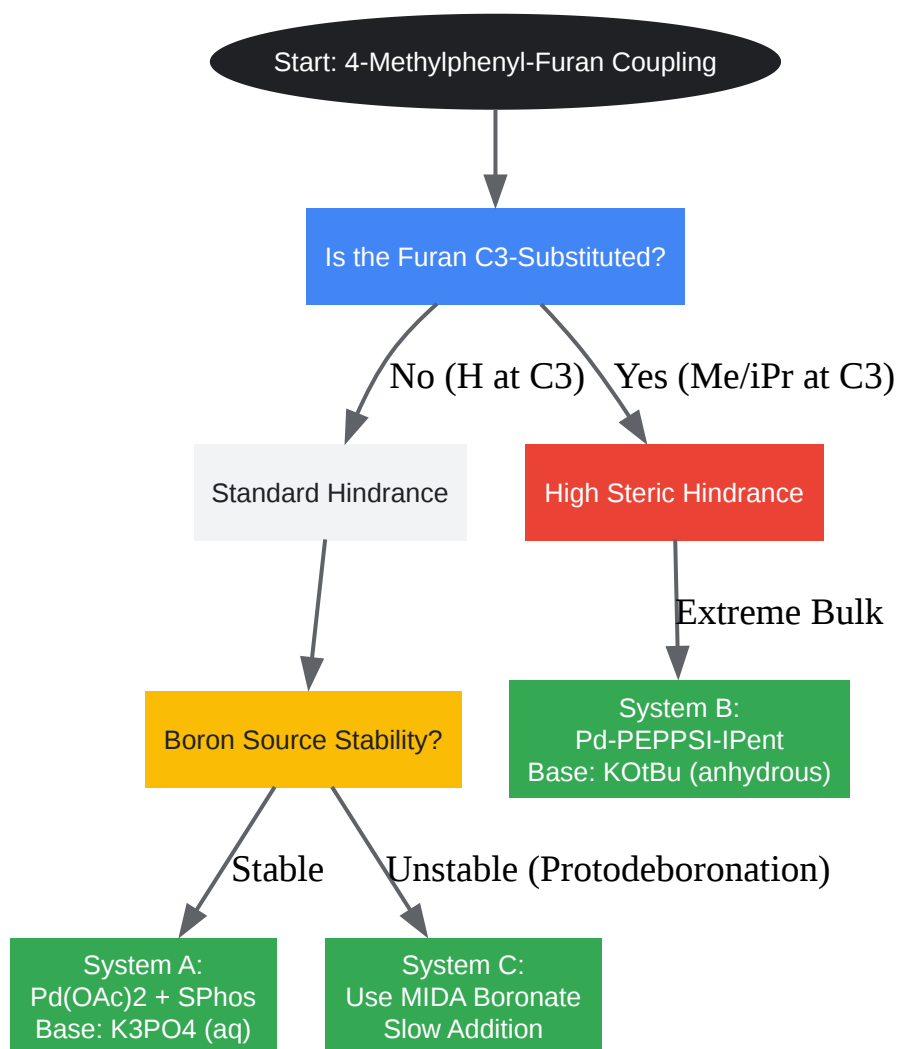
Start: 4-Methylphenyl-Furan Coupling

Is the Furan C3-Substituted?

No (H at C3)

Yes (Me/iPr at C3)

Standard Hindrance

High Steric Hindrance

Extreme Bulk

Boron Source Stability?

System B:
Pd-PEPPSI-IPent
Base: KOtBu (anhydrous)

Stable

Unstable (Protodeboronation)

System A:
Pd(OAc)2 + SPhos
Base: K3PO4 (aq)

System C:
Use MIDA Boronate
Slow Addition